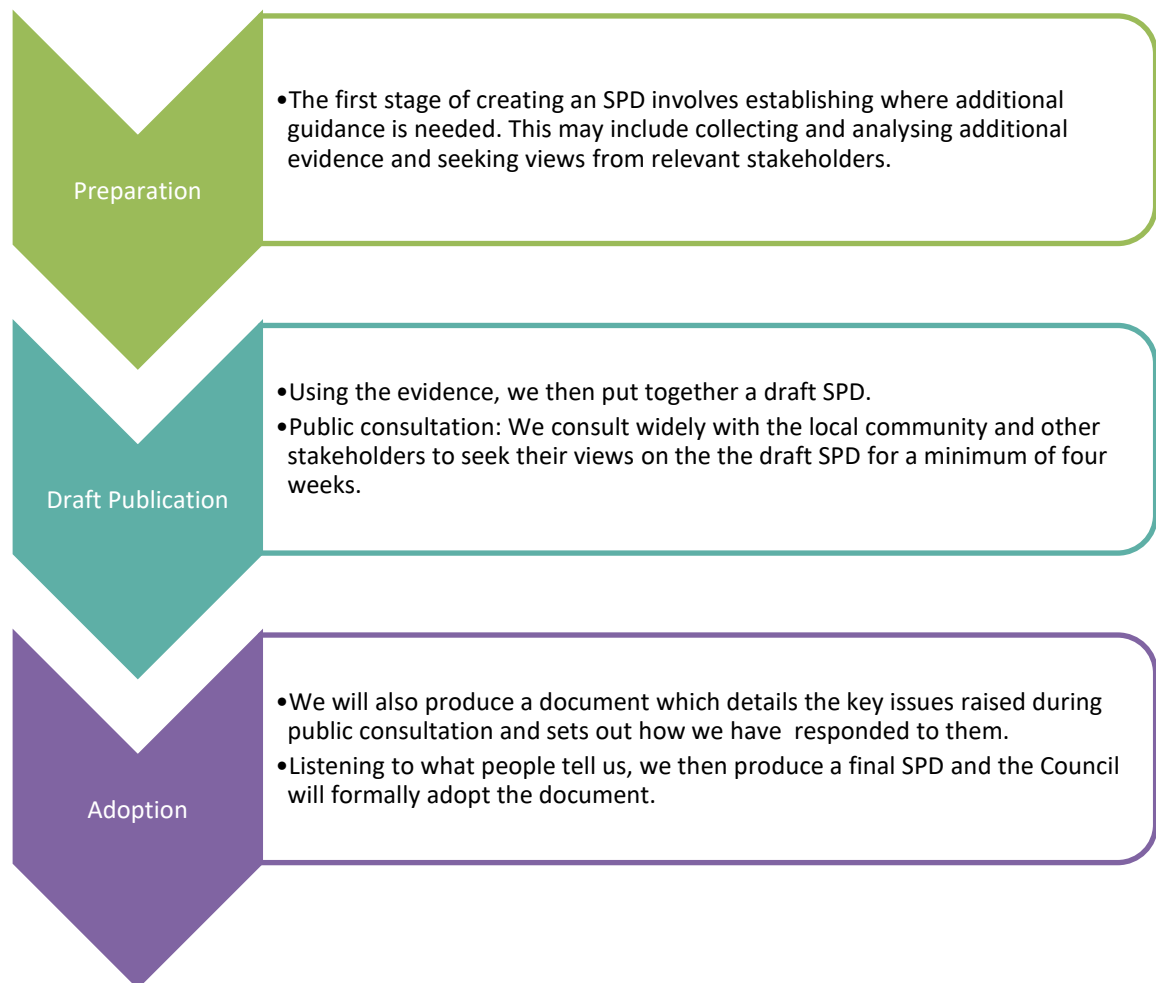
Preparation

•The first stage of creating an SPD involves establishing where additional guidance is needed. This may include collecting and analysing additional evidence and seeking views from relevant stakeholders.

Draft Publication

•Using the evidence, we then put together a draft SPD.
•Public consultation: We consult widely with the local community and other stakeholders to seek their views on the the draft SPD for a minimum of four weeks.

Adoption

•We will also produce a document which details the key issues raised during public consultation and sets out how we have responded to them.
•Listening to what people tell us, we then produce a final SPD and the Council will formally adopt the document.